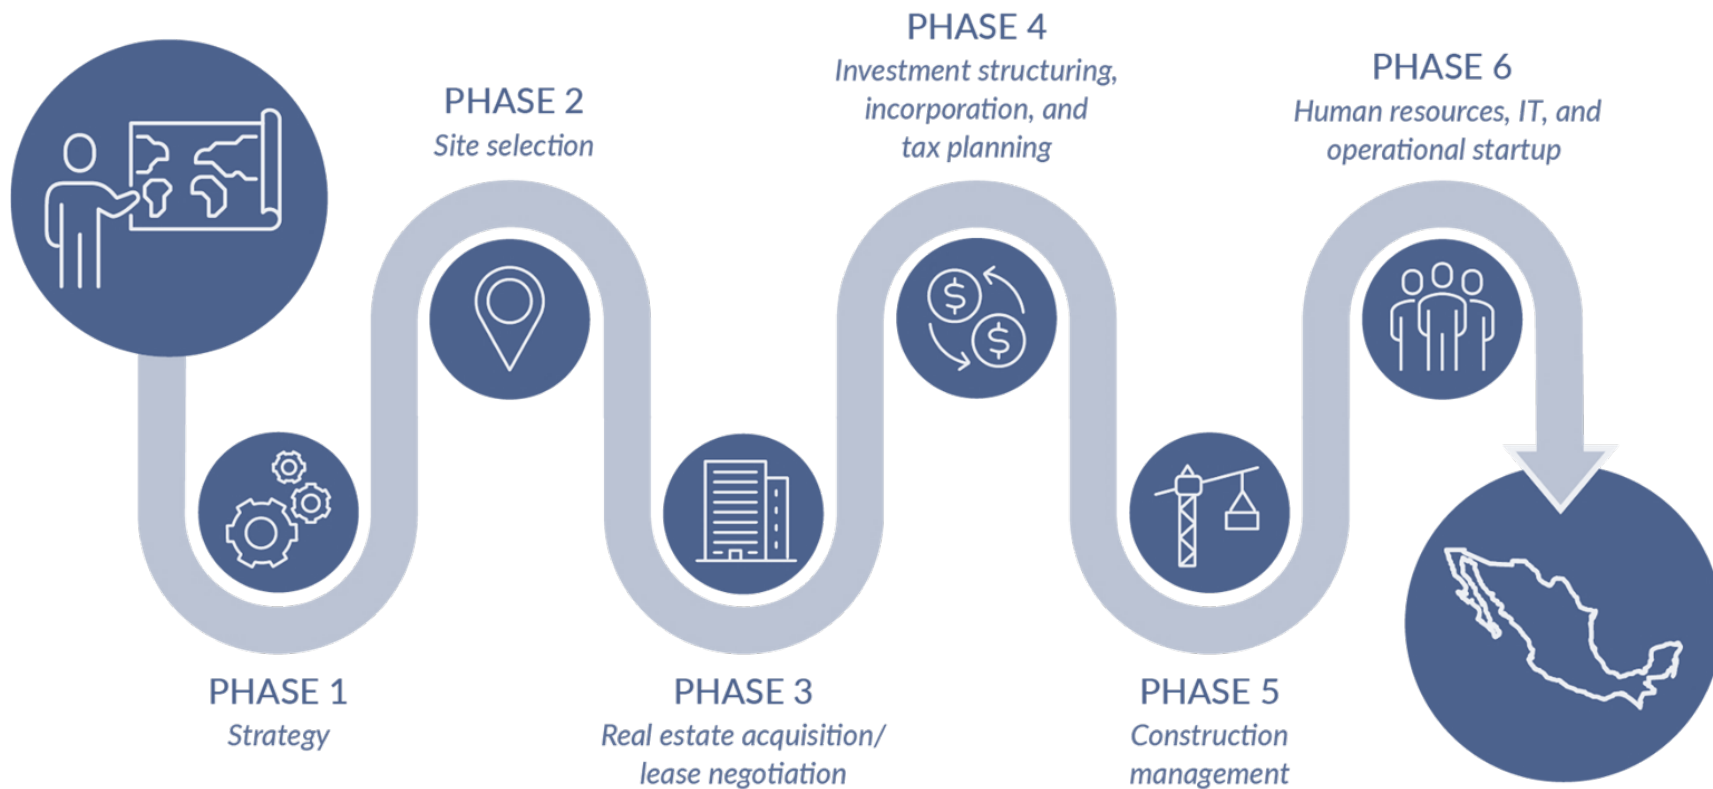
PHASE 1
Strategy

PHASE 2
Site selection

PHASE 3
Real estate acquisition/ lease negotiation

PHASE 4
Investment structuring, incorporation, and tax planning

PHASE 5
Construction management

PHASE 6
Human resources, IT, and operational startup